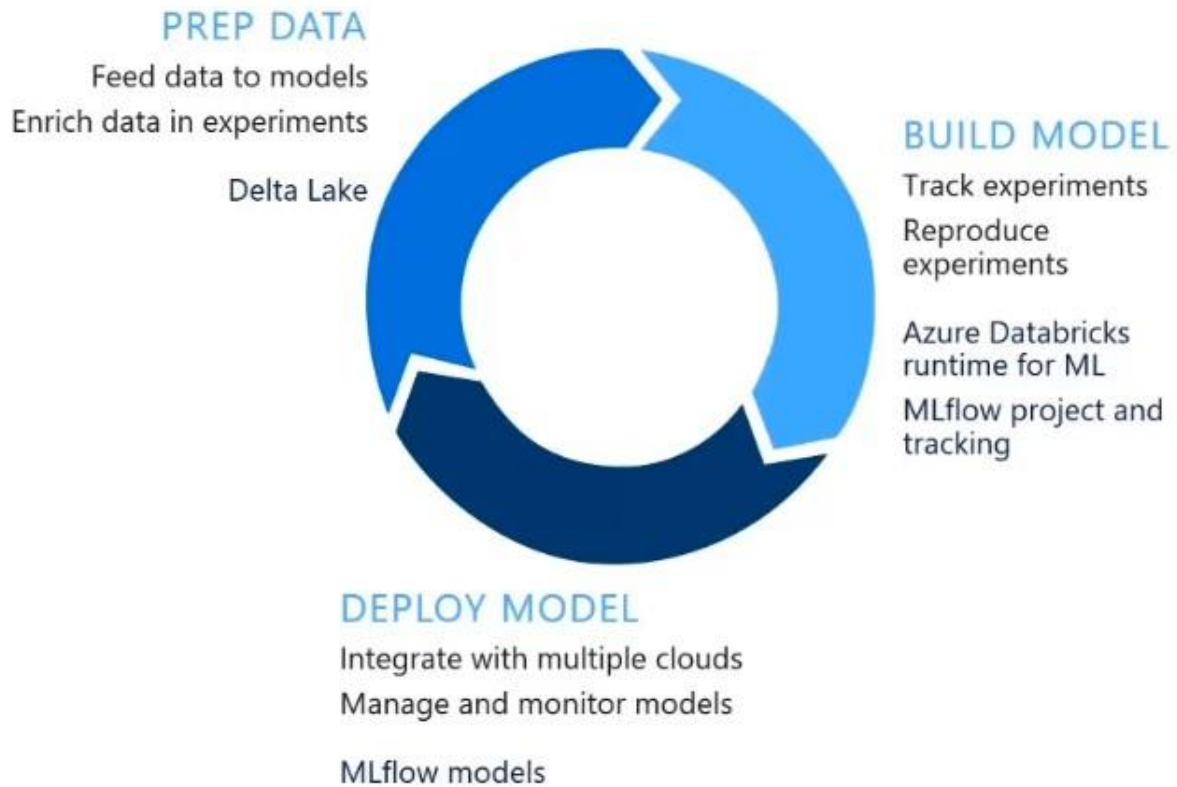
PREP DATA
Feed data to models
Enrich data in experiments

Delta Lake

BUILD MODEL
Track experiments
Reproduce experiments

Azure Databricks runtime for ML
MLflow project and tracking

DEPLOY MODEL
Integrate with multiple clouds
Manage and monitor models

MLflow models